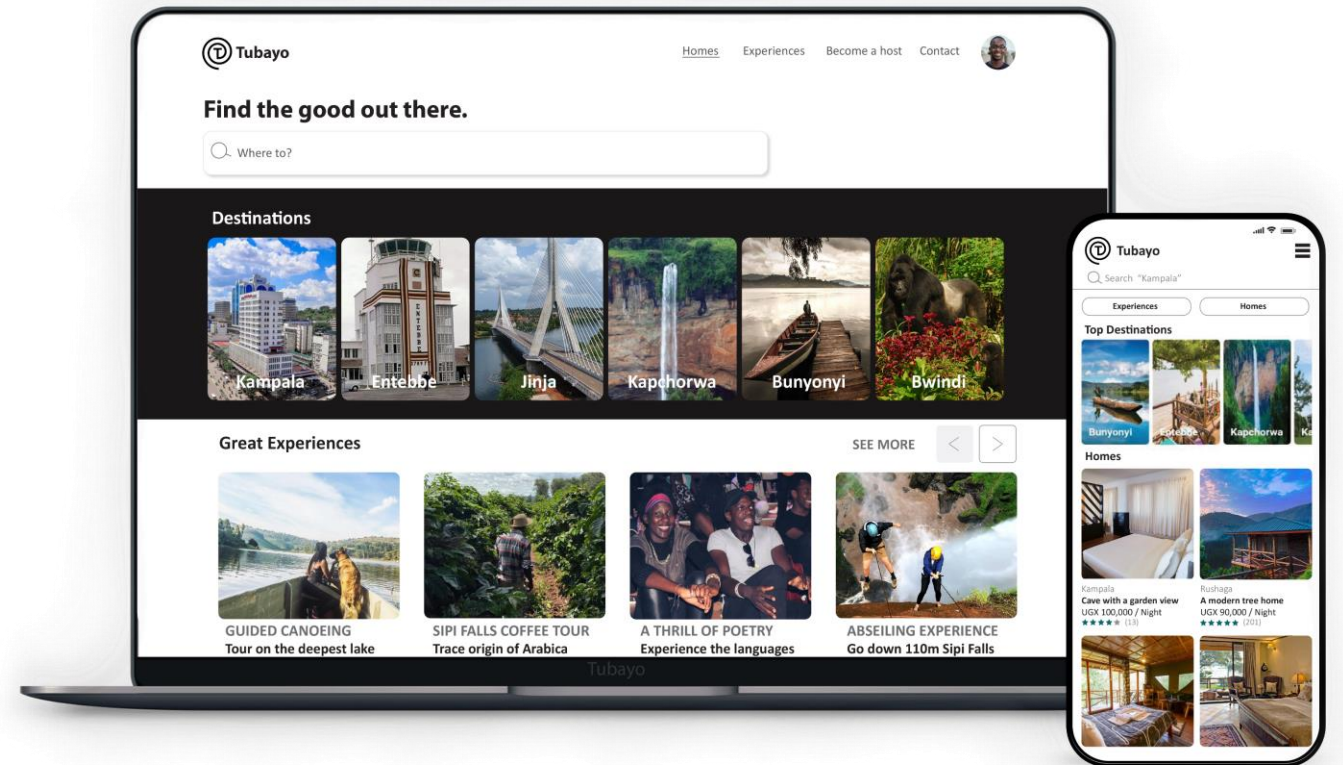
Tubayo

Homes Experiences Become a host Contact

Find the good out there.

Where to?

Destinations

Kampala Entebbe Jinja Kapchorwa Bunyonyi Bwindi

Great Experiences

SEE MORE

GUIDED CANOEING
Tour on the deepest lake

SIPI FALLS COFFEE TOUR
Trace origin of Arabica

A THRILL OF POETRY
Experience the languages

ABSEILING EXPERIENCE
Go down 110m Sipi Falls

Tubayo

Tubayo

Search "Kampala"

Experiences Homes

Top Destinations

Bunyonyi Entebbe Kapchorwa Ka

Homes

Kampala
Cave with a garden view
UGX 100,000 / Night
★★★★★ (13)

Rushaga
A modern tree home
UGX 90,000 / Night
★★★★★ (201)